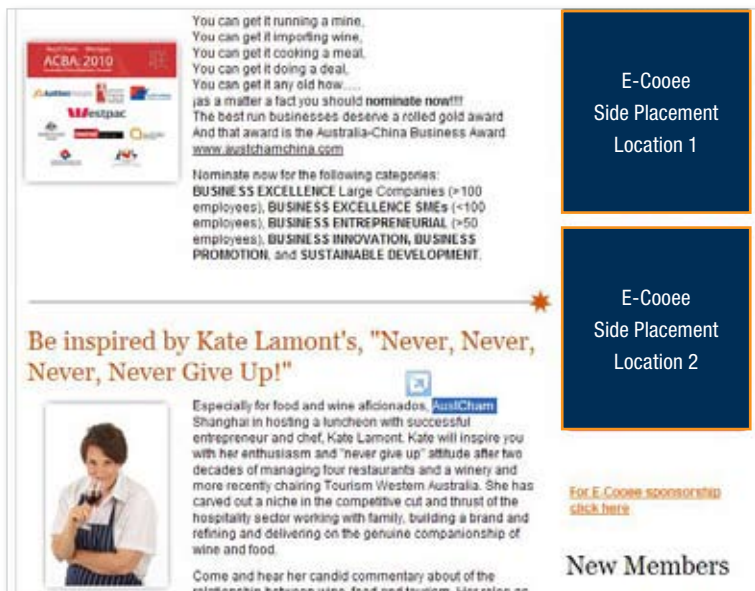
ACBA: 2010

Westpac

You can get it running a mine,
You can get it importing wine,
You can get it cooking a meal,
You can get it doing a deal,
You can get it any old how.....
(as a matter a fact you should **nominate now!!!**
The best run businesses deserve a rolled gold award
And that award is the Australia-China Business Award
www.austchamchina.com

Nominate now for the following categories:
**BUSINESS EXCELLENCE** Large Companies (>100 employees), **BUSINESS EXCELLENCE SMEs** (<100 employees), **BUSINESS ENTREPRENEURIAL** (>50 employees), **BUSINESS INNOVATION, BUSINESS PROMOTION**, and **SUSTAINABLE DEVELOPMENT**.

E-Cooee
Side Placement
Location 1

E-Cooee
Side Placement
Location 2

Be inspired by Kate Lamont's, "Never, Never, Never, Never Give Up!"

Especially for food and wine aficionados, AustCham Shanghai in hosting a luncheon with successful entrepreneur and chef, Kate Lamont. Kate will inspire you with her enthusiasm and "never give up" attitude after two decades of managing four restaurants and a winery and more recently chairing Tourism Western Australia. She has carved out a niche in the competitive cut and thrust of the hospitality sector working with family, building a brand and refining and delivering on the genuine companionship of wine and food.

Come and hear her candid commentary about of the relationship between wine, food and tourism. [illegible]

For E-Cooee sponsorship click here

New Members